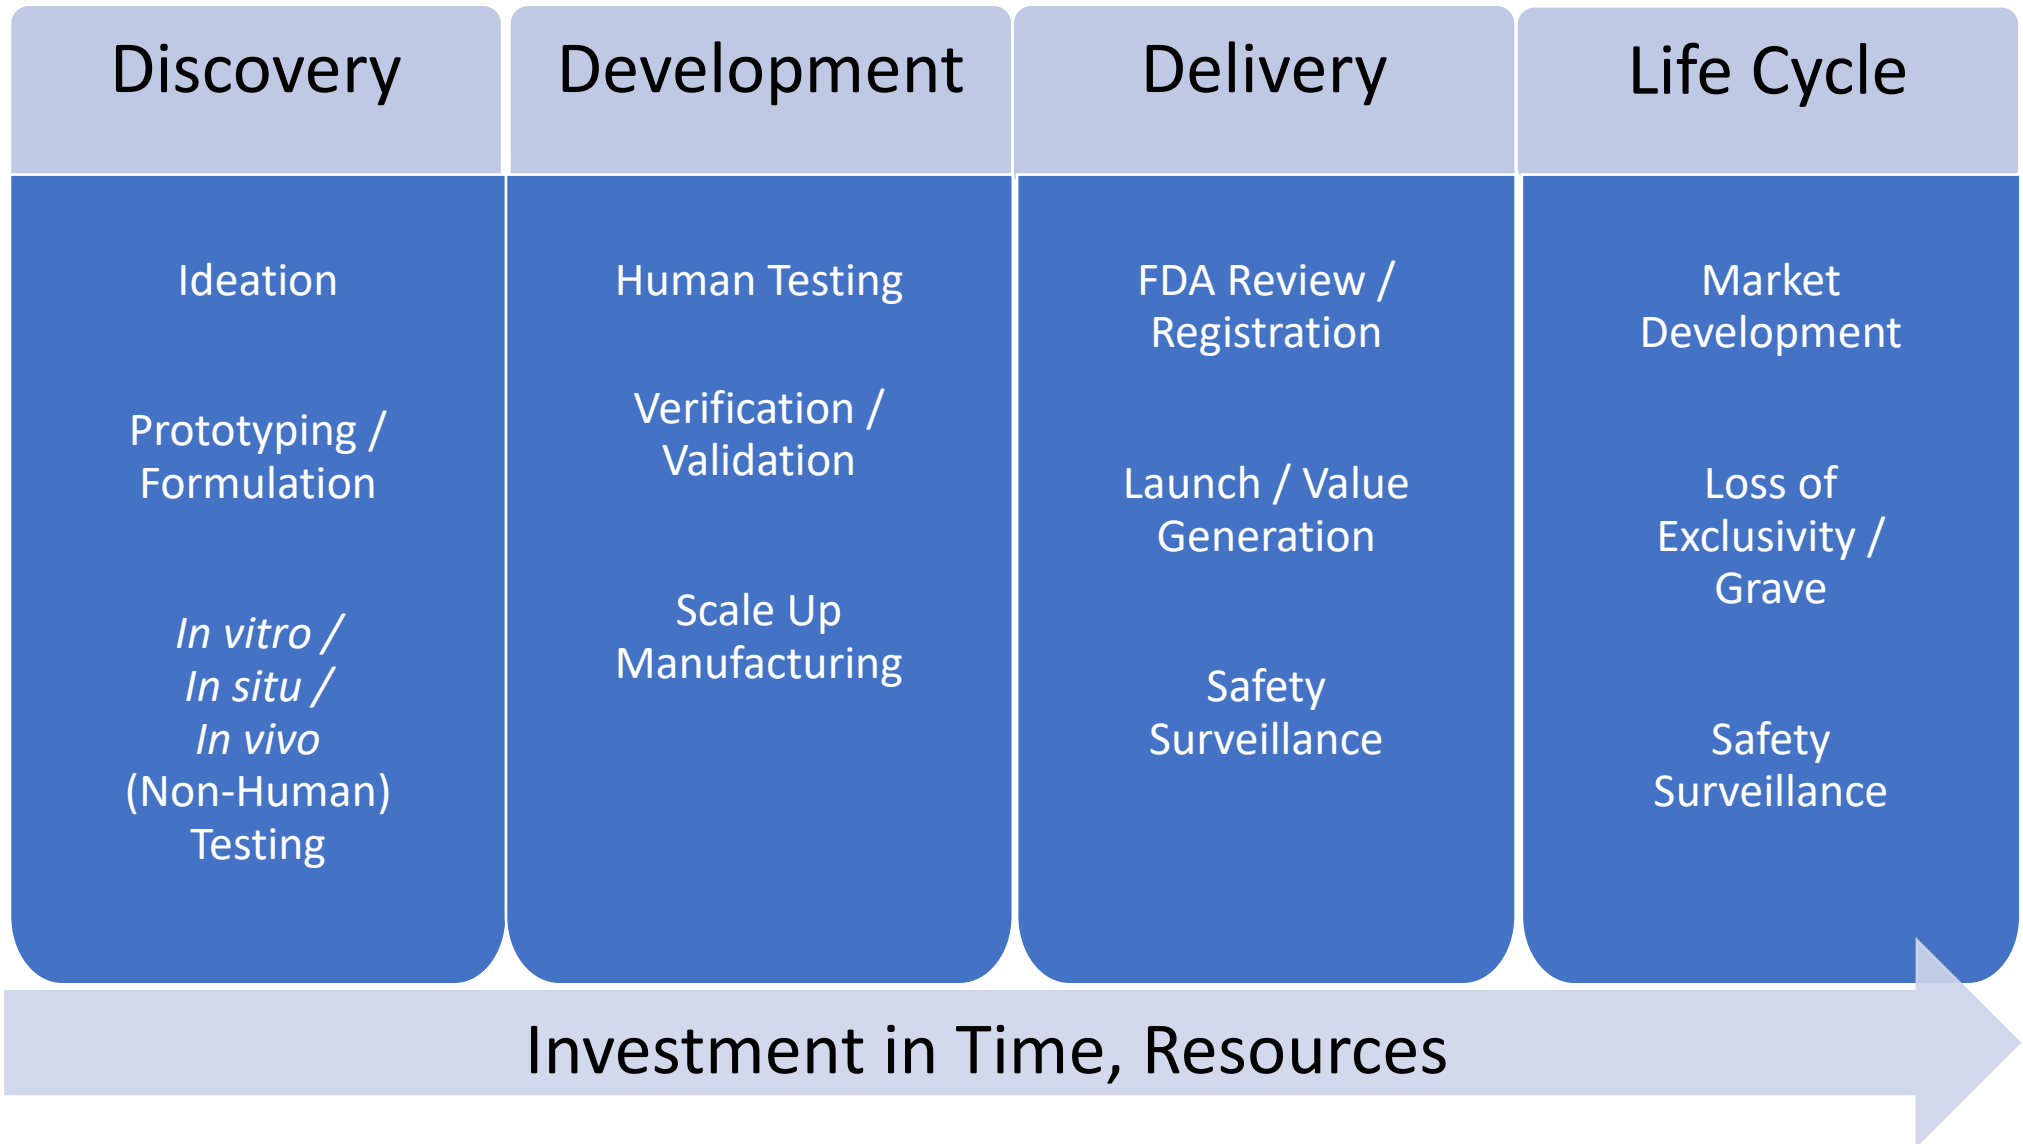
Discovery

Ideation

Prototyping / Formulation

In vitro / In situ / In vivo (Non-Human) Testing

Development

Human Testing

Verification / Validation

Scale Up Manufacturing

Delivery

FDA Review / Registration

Launch / Value Generation

Safety Surveillance

Life Cycle

Market Development

Loss of Exclusivity / Grave

Safety Surveillance

Investment in Time, Resources